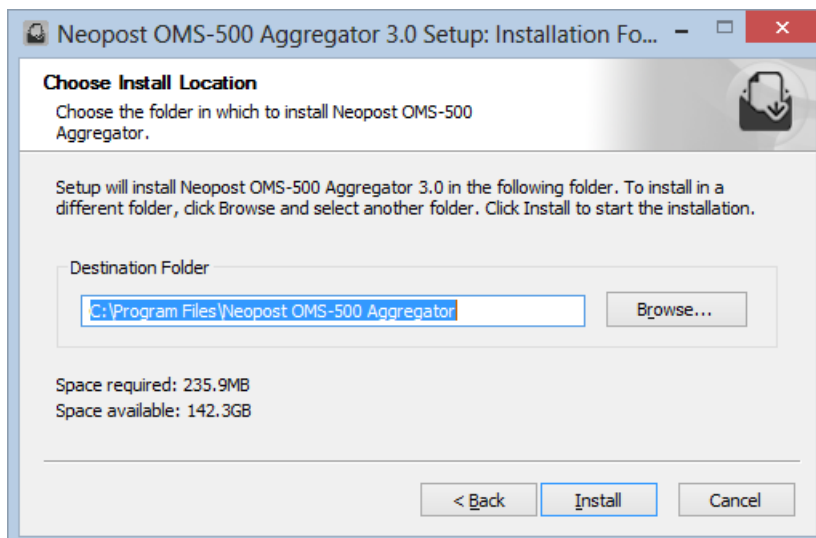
Neopost OMS-500 Aggregator 3.0 Setup: Installation Fo...

Choose Install Location

Choose the folder in which to install Neopost OMS-500 Aggregator.

Setup will install Neopost OMS-500 Aggregator 3.0 in the following folder. To install in a different folder, click Browse and select another folder. Click Install to start the installation.

Destination Folder

C:\Program Files\Neopost OMS-500 Aggregator

Browse...

Space required: 235.9MB
Space available: 142.3GB

< Back
Install
Cancel